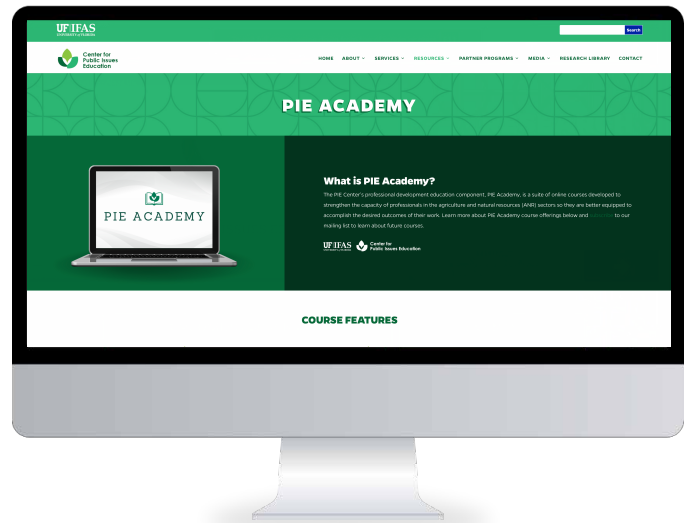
UF IFAS
UNIVERSITY of FLORIDA

Search

Center for Public Issues Education

HOME ABOUT SERVICES RESOURCES PARTNER PROGRAMS MEDIA RESEARCH LIBRARY CONTACT

PIE ACADEMY

PIE ACADEMY

What is PIE Academy?

The PIE Center's professional development education component, PIE Academy, is a suite of online courses developed to strengthen the capacity of professionals in the agriculture and natural resources (ANR) sectors so they are better equipped to accomplish the desired outcomes of their work. Learn more about PIE Academy course offerings below and subscribe to our mailing list to learn about future courses.

UF IFAS
UNIVERSITY of FLORIDA

Center for Public Issues Education

COURSE FEATURES